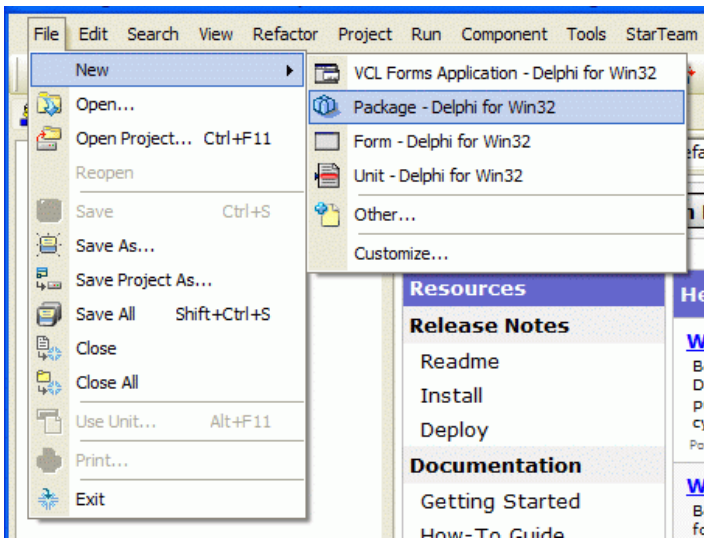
File Edit Search View Refactor Project Run Component Tools StarTeam

New
Open...
Open Project... Ctrl+F11
Reopen
Save Ctrl+S
Save As...
Save Project As...
Save All Shift+Ctrl+S
Close
Close All
Use Unit... Alt+F11
Print...
Exit

VCL Forms Application - Delphi for Win32
Package - Delphi for Win32
Form - Delphi for Win32
Unit - Delphi for Win32
Other...
Customize...

Resources
Release Notes
Readme
Install
Deploy
Documentation
Getting Started
How-To Guide